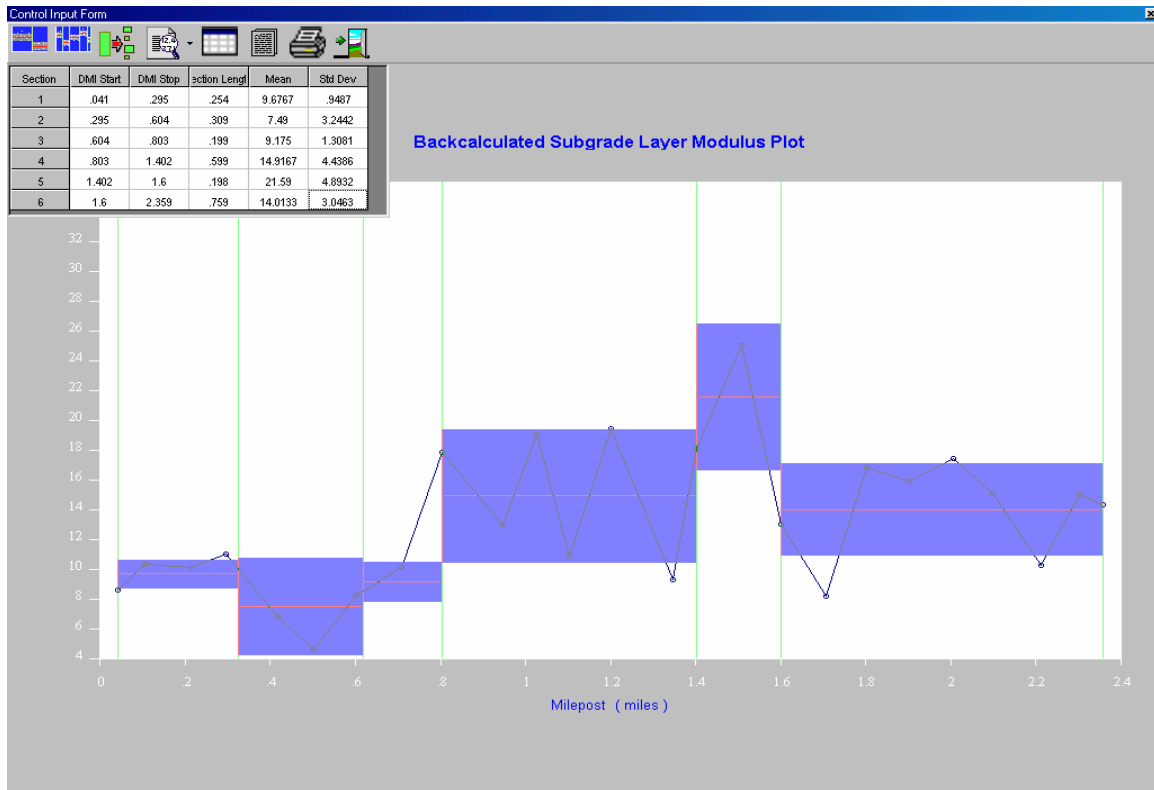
Control Input Form

| Section | DMI Start | DMI Stop | ection Lengt | Mean | Std Dev |
|---|---|---|---|---|---|
| 1 | .041 | .295 | .254 | 9.6767 | .9487 |
| 2 | .295 | .604 | .309 | 7.49 | 3.2442 |
| 3 | .604 | .803 | .199 | 9.175 | 1.3081 |
| 4 | .803 | 1.402 | .599 | 14.9167 | 4.4386 |
| 5 | 1.402 | 1.6 | .198 | 21.59 | 4.8932 |
| 6 | 1.6 | 2.359 | .759 | 14.0133 | 3.0463 |

Backcalculated Subgrade Layer Modulus Plot

32
30
28
26
24
22
20
18
16
14
12
10
8
6
4

0 .2 .4 .6 .8 1 1.2 1.4 1.6 1.8 2 2.2 2.4

Milepost ( miles )